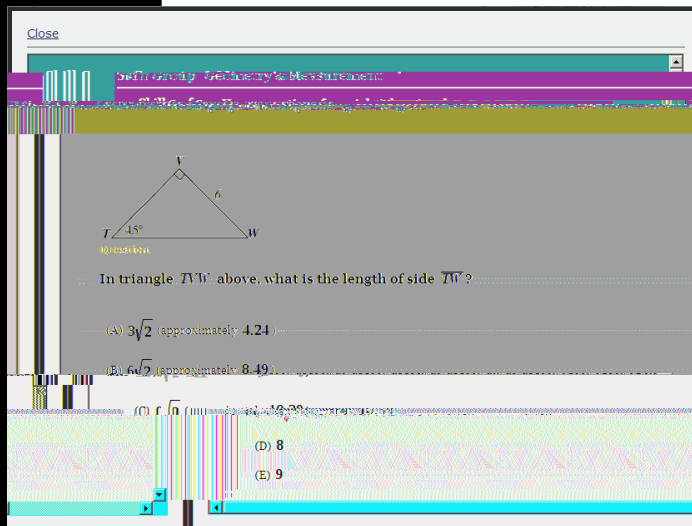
Close

Skill Group: Geometry & Measurement

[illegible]

V

6

T 45°

W

Question

In triangle $TVW$ above, what is the length of side $\overline{TW}$?

(A) $3\sqrt{2}$ (approximately 4.24)

(B) $6\sqrt{2}$ (approximately 8.49)

(C) $6\sqrt{3}$ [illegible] 10.39 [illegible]

(D) 8

(E) 9